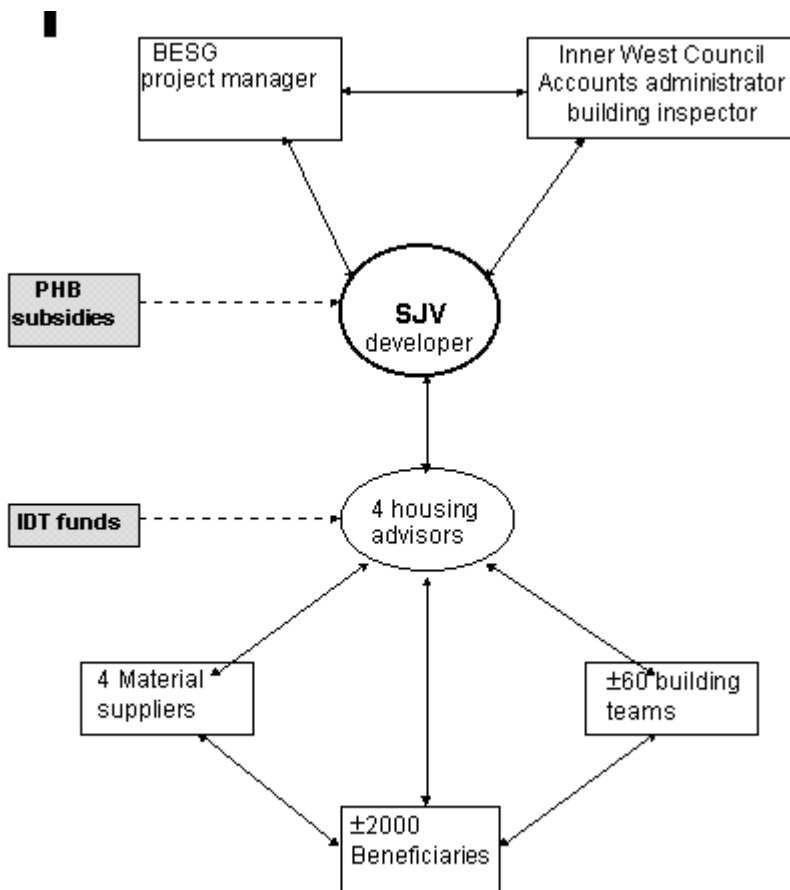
BESG
project manager

Inner West Council
Accounts administrator
building inspector

PHB
subsidies

SJV
developer

IDT funds

4 housing
advisors

4 Material
suppliers

±60 building
teams

±2000
Beneficiaries